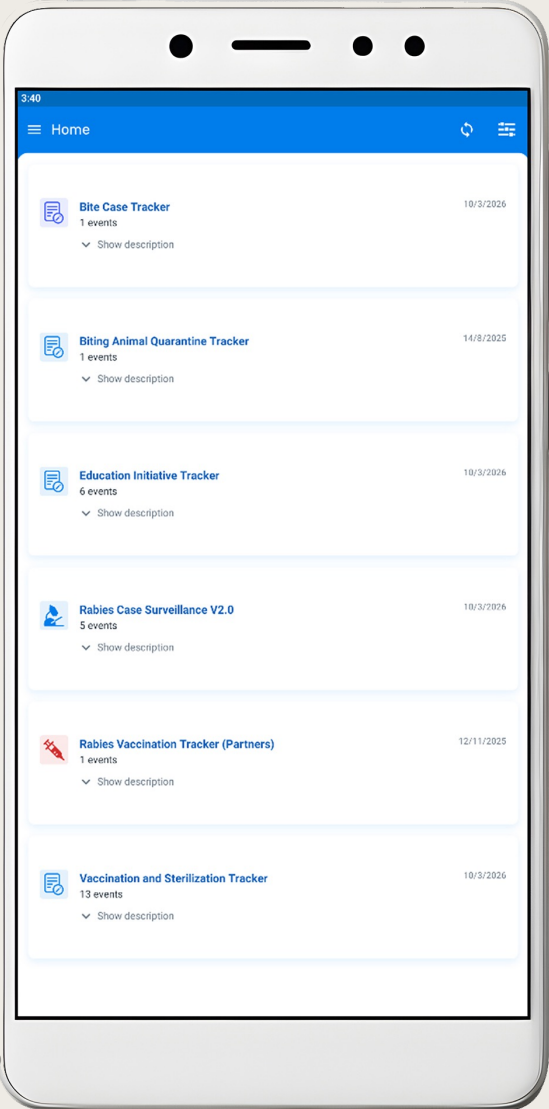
3:40

Home

Bite Case Tracker
1 events
Show description
10/3/2026

Biting Animal Quarantine Tracker
1 events
Show description
14/8/2025

Education Initiative Tracker
6 events
Show description
10/3/2026

Rabies Case Surveillance V2.0
5 events
Show description
10/3/2026

Rabies Vaccination Tracker (Partners)
1 events
Show description
12/11/2025

Vaccination and Sterilization Tracker
13 events
Show description
10/3/2026